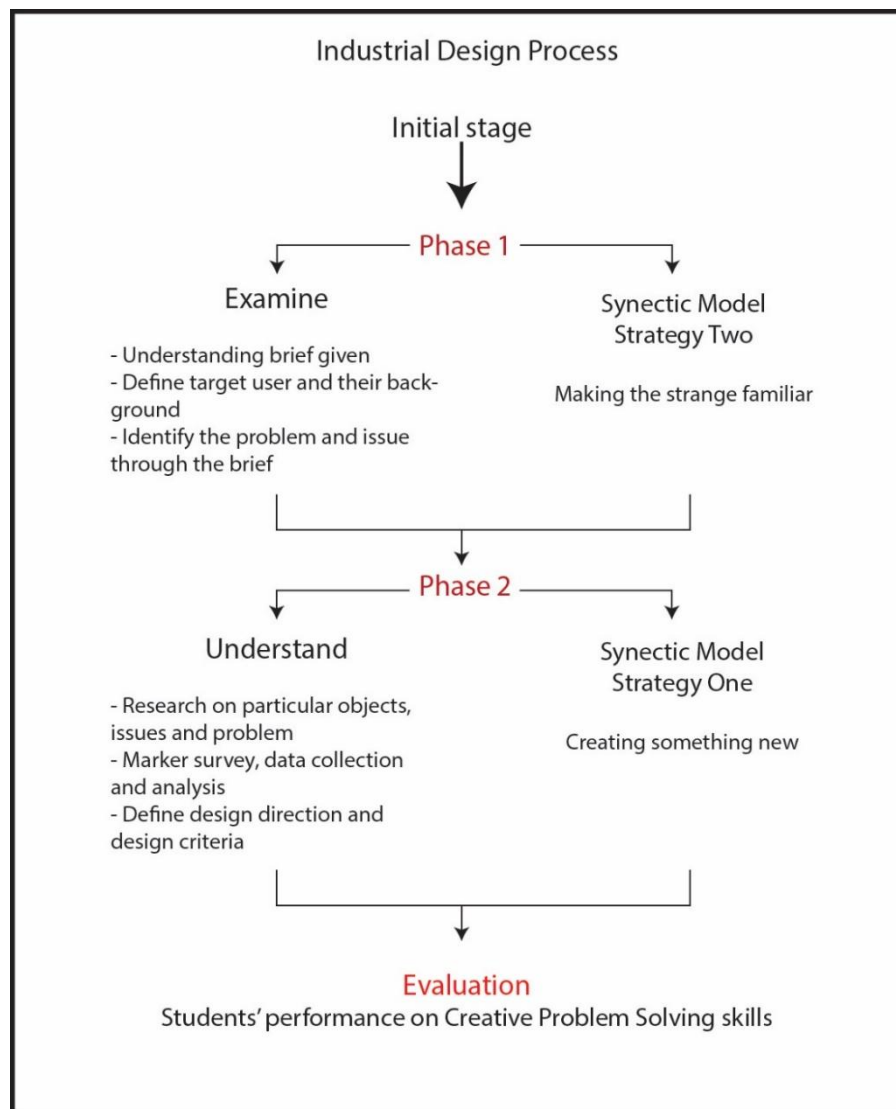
Industrial Design Process

Initial stage

Phase 1

Examine

- Understanding brief given
- Define target user and their background
- Identify the problem and issue through the brief

Synectic Model
Strategy Two

Making the strange familiar

Phase 2

Understand

- Research on particular objects, issues and problem
- Marker survey, data collection and analysis
- Define design direction and design criteria

Synectic Model
Strategy One

Creating something new

Evaluation
Students' performance on Creative Problem Solving skills